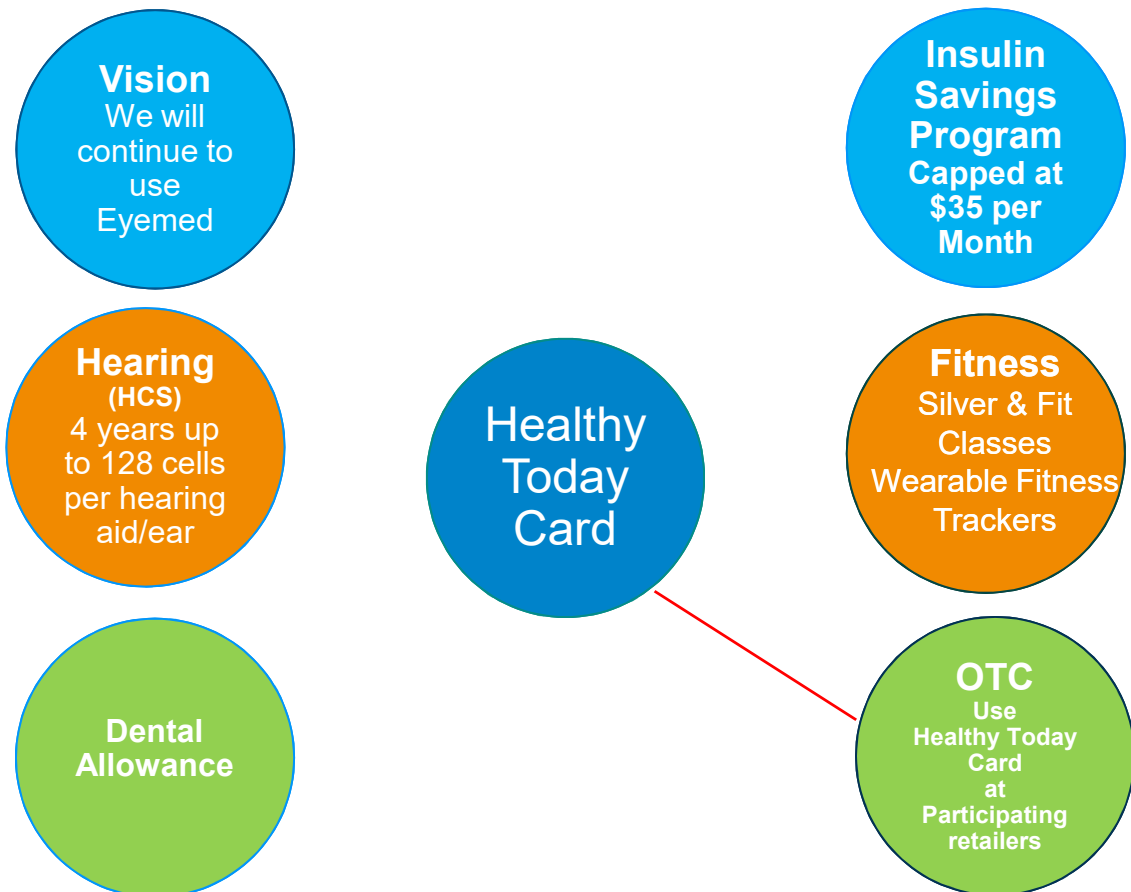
Vision
We will continue to use Eyemed

Insulin Savings Program
Capped at $35 per Month

Hearing
(HCS)
4 years up to 128 cells per hearing aid/ear

Healthy Today Card

Fitness
Silver & Fit Classes
Wearable Fitness Trackers

Dental Allowance

OTC
Use Healthy Today Card at Participating retailers